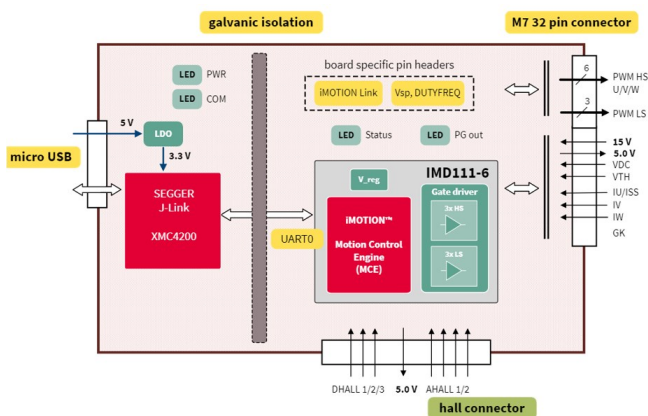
galvanic isolation

M7 32 pin connector

LED PWR

LED COM

board specific pin headers

iMOTION Link

Vsp, DUTYFREQ

6

PWM HS
U/V/W

3

PWM LS

5 V

LDO

micro USB

3.3 V

LED Status

LED PG out

15 V
5.0 V
VDC
VTH
IU/ISS
IV
IW
GK

SEGGER
J-Link

XMC4200

IMD111-6

V_reg

Gate driver

3x HS

3x LS

UART0

iMOTION™
Motion Control Engine
(MCE)

DHALL 1/2/3

5.0 V

AHALL 1/2

hall connector